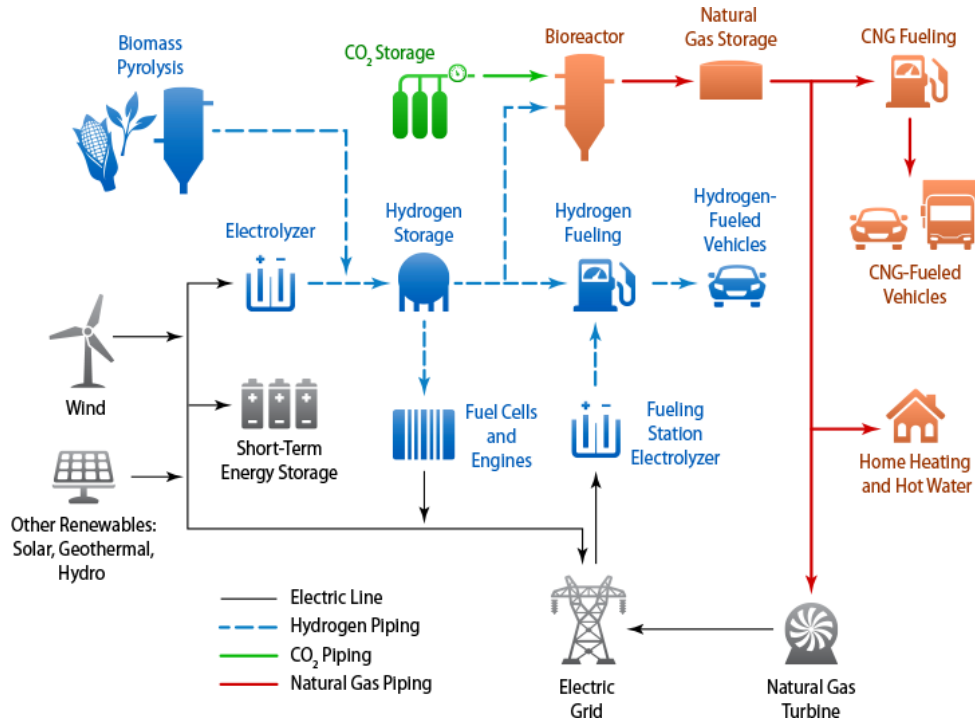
Biomass Pyrolysis

$CO_2$ Storage

Bioreactor

Natural Gas Storage

CNG Fueling

Electrolyzer

Hydrogen Storage

Hydrogen Fueling

Hydrogen-Fueled Vehicles

CNG-Fueled Vehicles

Wind

Short-Term Energy Storage

Fuel Cells and Engines

Fueling Station Electrolyzer

Home Heating and Hot Water

Other Renewables: Solar, Geothermal, Hydro

Electric Line

Hydrogen Piping

$CO_2$ Piping

Natural Gas Piping

Electric Grid

Natural Gas Turbine